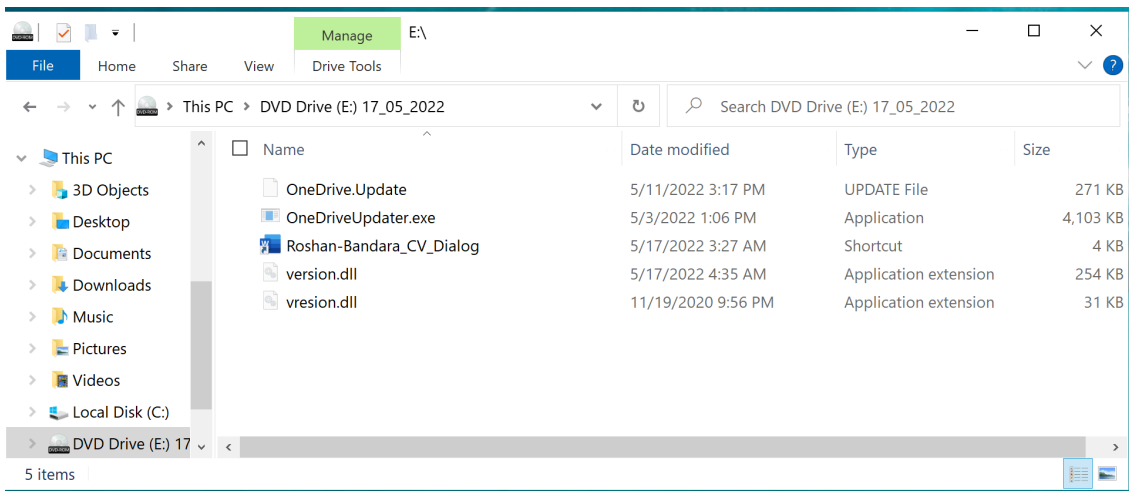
Manage E:\

File Home Share View Drive Tools

This PC > DVD Drive (E:) 17_05_2022

Search DVD Drive (E:) 17_05_2022

This PC
3D Objects
Desktop
Documents
Downloads
Music
Pictures
Videos
Local Disk (C:)
DVD Drive (E:) 17

| Name | Date modified | Type | Size |
|---|---|---|---|
| OneDrive.Update | 5/11/2022 3:17 PM | UPDATE File | 271 KB |
| OneDriveUpdater.exe | 5/3/2022 1:06 PM | Application | 4,103 KB |
| Roshan-Bandara_CV_Dialog | 5/17/2022 3:27 AM | Shortcut | 4 KB |
| version.dll | 5/17/2022 4:35 AM | Application extension | 254 KB |
| vresion.dll | 11/19/2020 9:56 PM | Application extension | 31 KB |

5 items